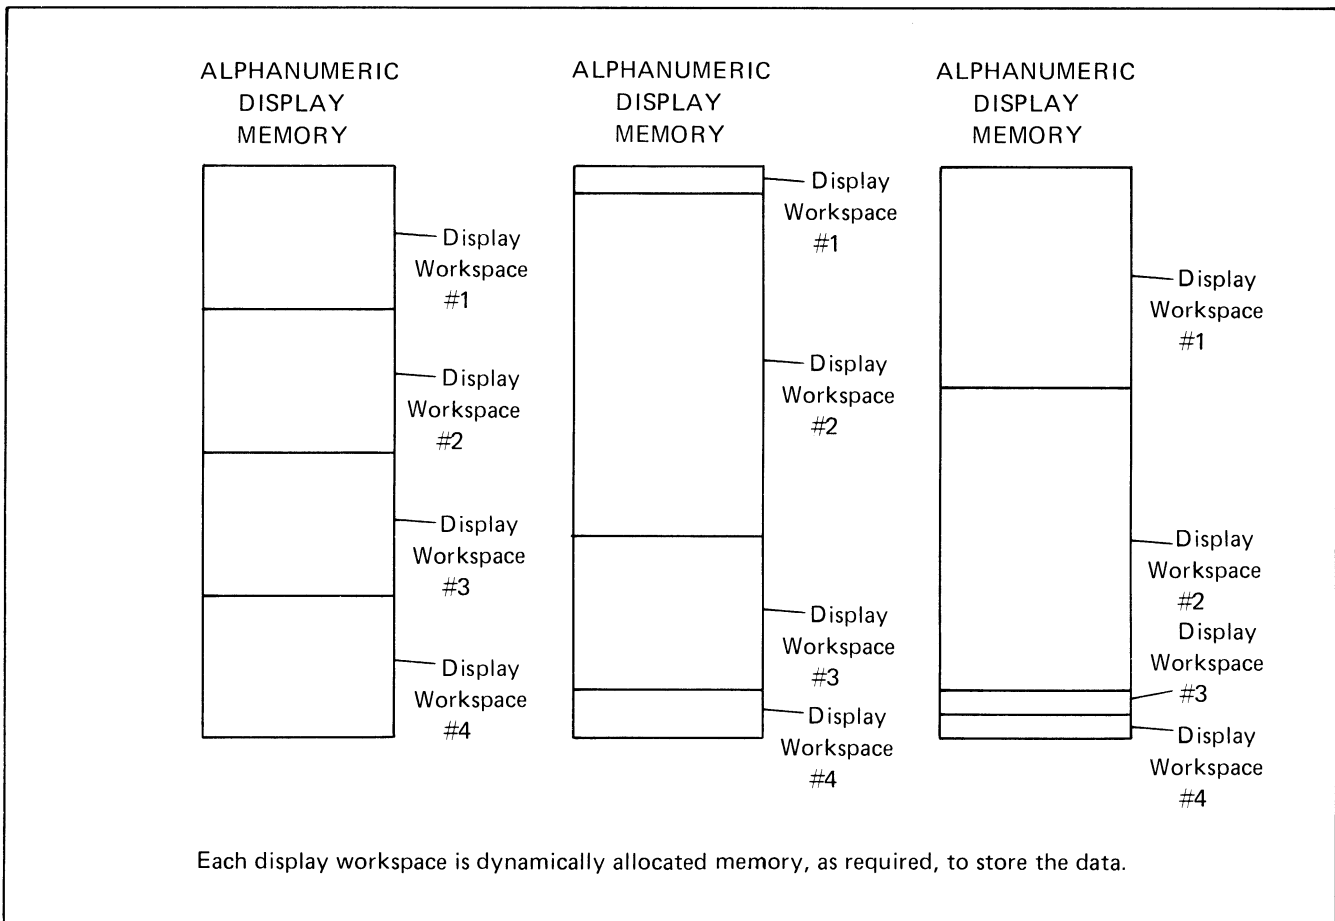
ALPHANUMERIC DISPLAY MEMORY

Display Workspace #1

Display Workspace #2

Display Workspace #3

Display Workspace #4

ALPHANUMERIC DISPLAY MEMORY

Display Workspace #1

Display Workspace #2

Display Workspace #3

Display Workspace #4

ALPHANUMERIC DISPLAY MEMORY

Display Workspace #1

Display Workspace #2

Display Workspace #3

Display Workspace #4

Each display workspace is dynamically allocated memory, as required, to store the data.